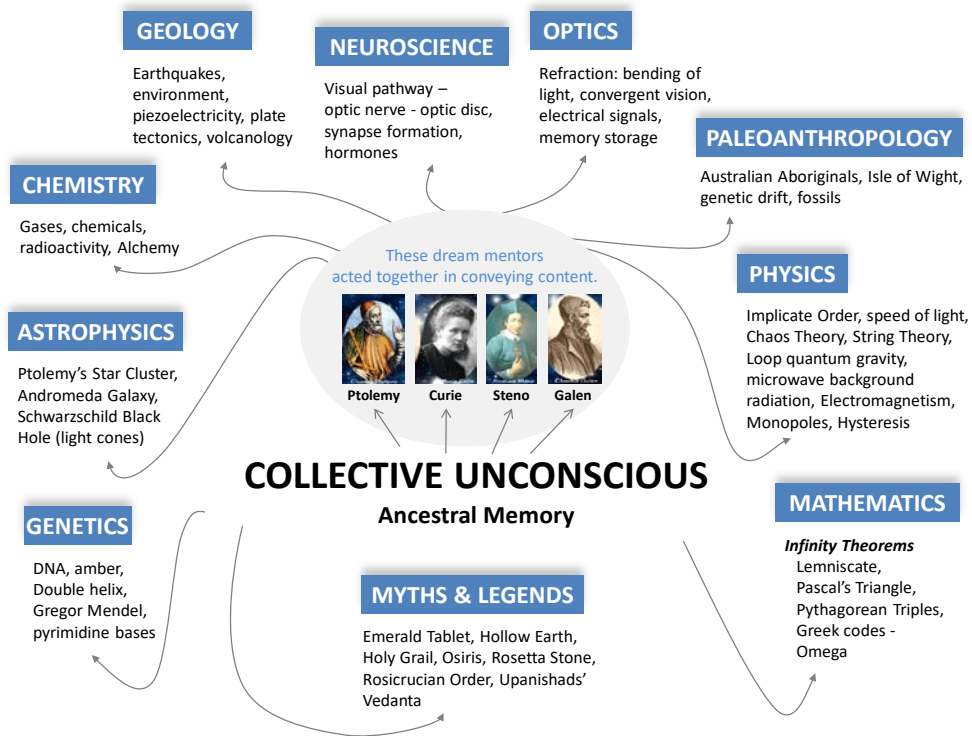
GEOLOGY

Earthquakes, environment, piezoelectricity, plate tectonics, volcanology

NEUROSCIENCE

Visual pathway – optic nerve - optic disc, synapse formation, hormones

OPTICS

Refraction: bending of light, convergent vision, electrical signals, memory storage

PALEOANTHROPOLOGY

Australian Aboriginals, Isle of Wight, genetic drift, fossils

CHEMISTRY

Gases, chemicals, radioactivity, Alchemy

These dream mentors acted together in conveying content.

Ptolemy

Curie

Steno

Galen

PHYSICS

Implicate Order, speed of light, Chaos Theory, String Theory, Loop quantum gravity, microwave background radiation, Electromagnetism, Monopoles, Hysteresis

ASTROPHYSICS

Ptolemy's Star Cluster, Andromeda Galaxy, Schwarzschild Black Hole (light cones)

COLLECTIVE UNCONSCIOUS

Ancestral Memory

MATHEMATICS

Infinity Theorems
Lemniscate, Pascal's Triangle, Pythagorean Triples, Greek codes - Omega

GENETICS

DNA, amber, Double helix, Gregor Mendel, pyrimidine bases

MYTHS & LEGENDS

Emerald Tablet, Hollow Earth, Holy Grail, Osiris, Rosetta Stone, Rosicrucian Order, Upanishads' Vedanta